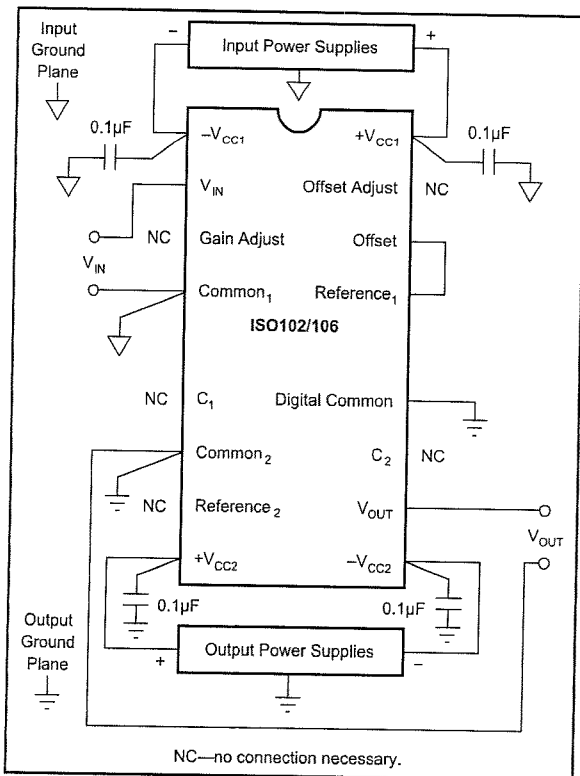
Input Ground Plane

–

Input Power Supplies

+

0.1µF

$-V_{CC1}$

$+V_{CC1}$

0.1µF

$V_{IN}$

Offset Adjust

NC

NC

Gain Adjust

Offset

$V_{IN}$

$Common_1$

$Reference_1$

ISO102/106

NC

$C_1$

Digital Common

$Common_2$

$C_2$

NC

NC

$Reference_2$

$V_{OUT}$

$V_{OUT}$

$+V_{CC2}$

$-V_{CC2}$

0.1µF

0.1µF

Output Ground Plane

+

Output Power Supplies

–

NC—no connection necessary.